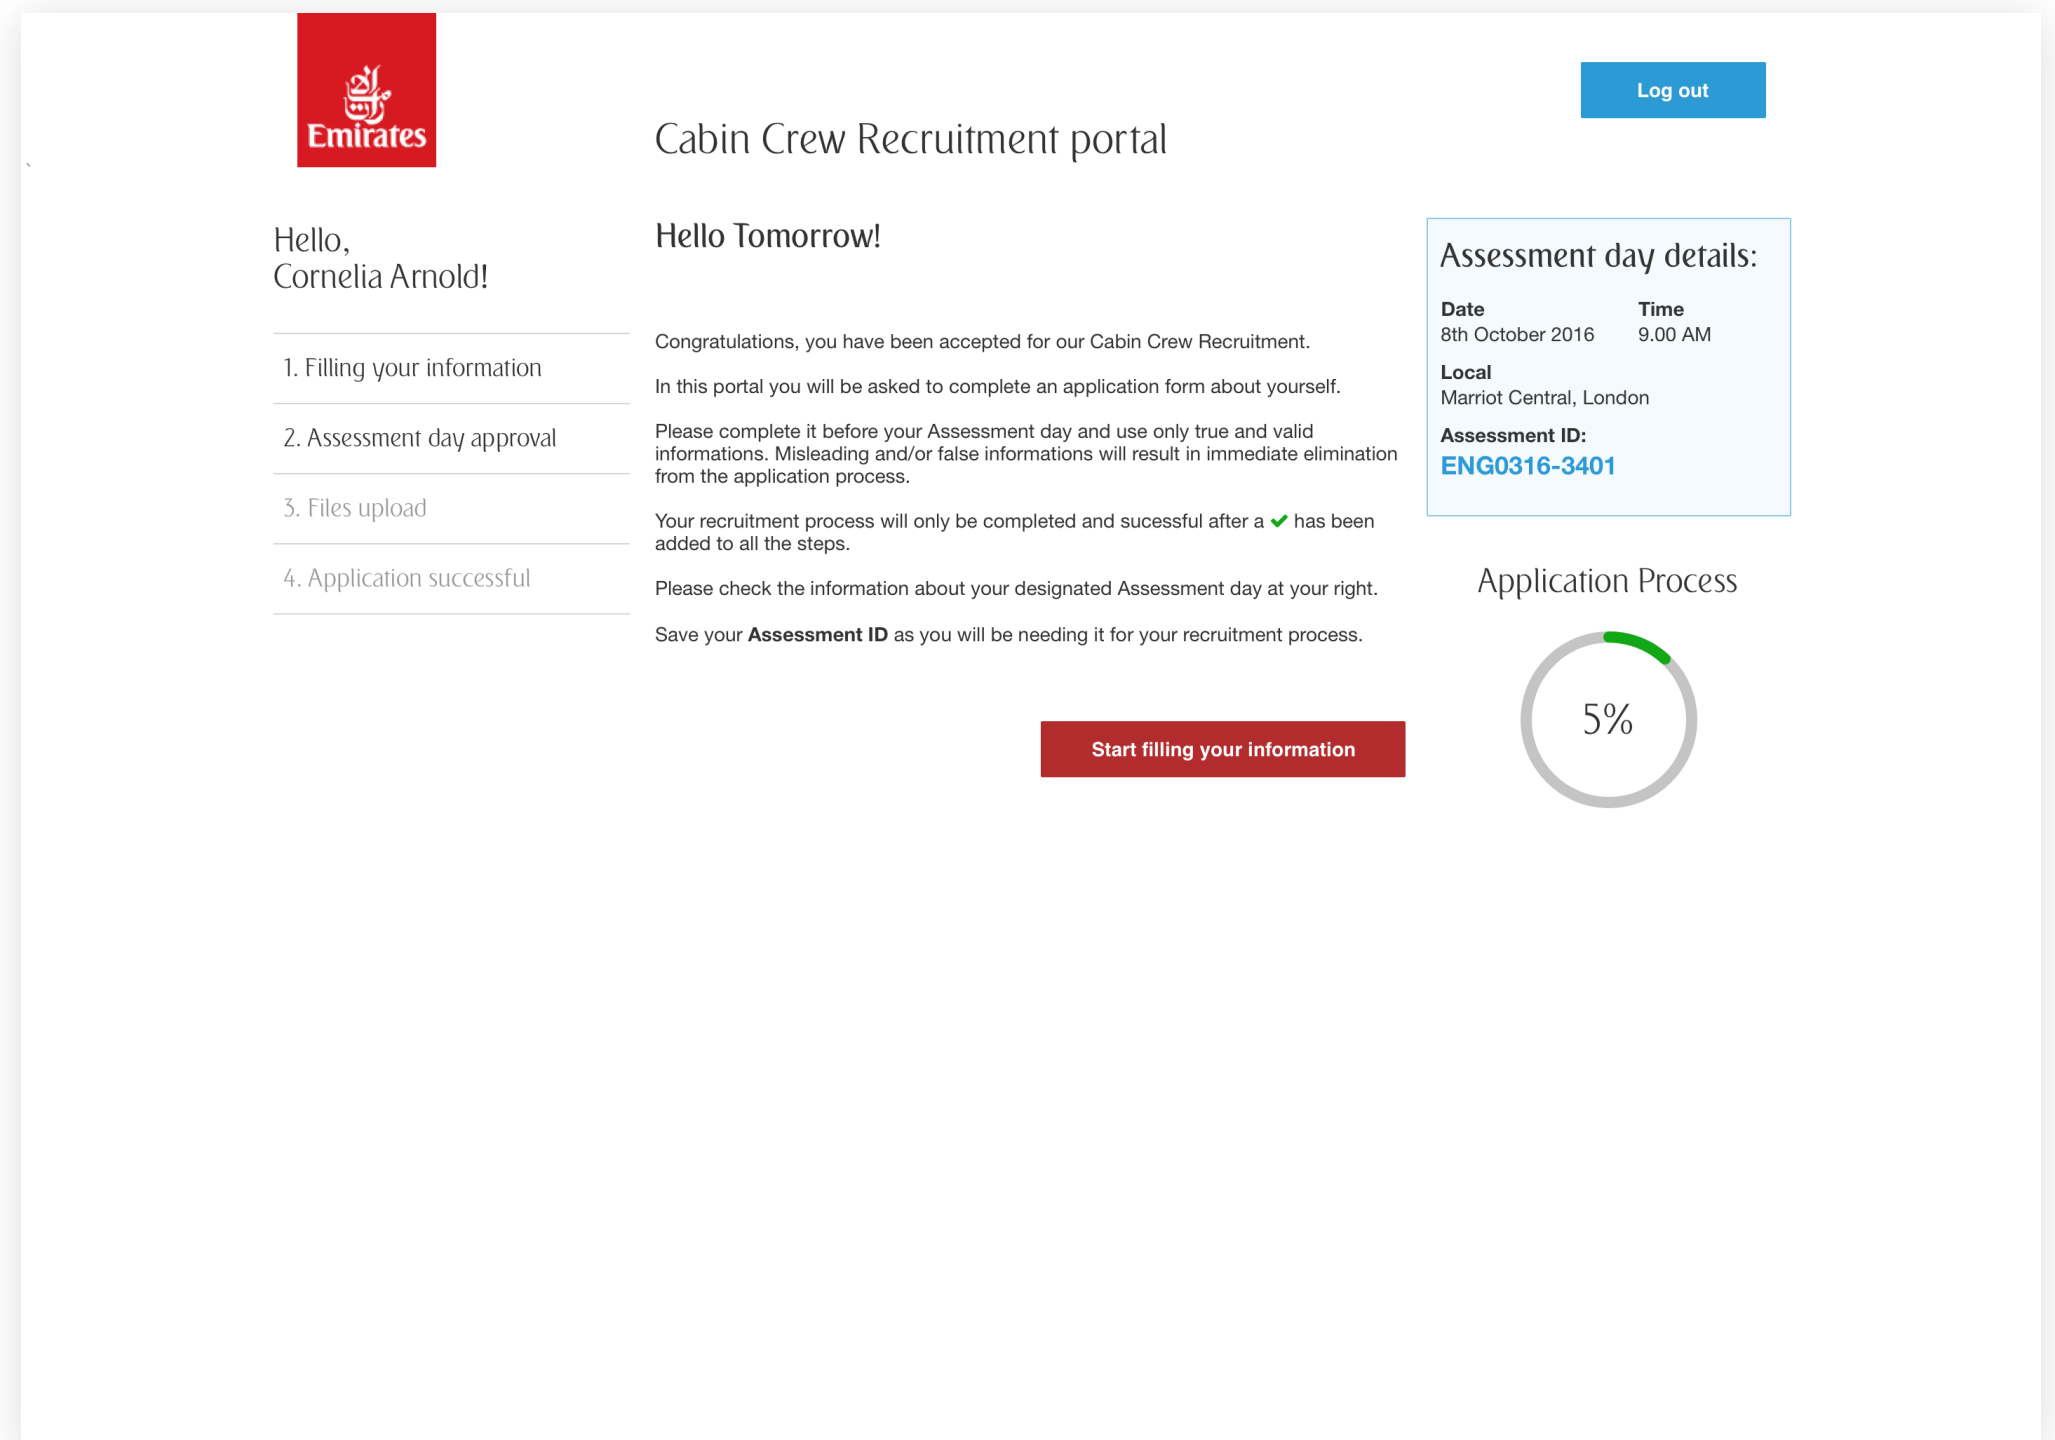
Emirates

Cabin Crew Recruitment portal

Log out

Hello,
Cornelia Arnold!

1. Filling your information

2. Assessment day approval

3. Files upload

4. Application successful

Hello Tomorrow!

Congratulations, you have been accepted for our Cabin Crew Recruitment.

In this portal you will be asked to complete an application form about yourself.

Please complete it before your Assessment day and use only true and valid informations. Misleading and/or false informations will result in immediate elimination from the application process.

Your recruitment process will only be completed and sucessful after a ✔ has been added to all the steps.

Please check the information about your designated Assessment day at your right.

Save your **Assessment ID** as you will be needing it for your recruitment process.

Start filling your information

Assessment day details:

Date
8th October 2016

Time
9.00 AM

Local
Marriot Central, London

Assessment ID:
ENG0316-3401

Application Process

5%